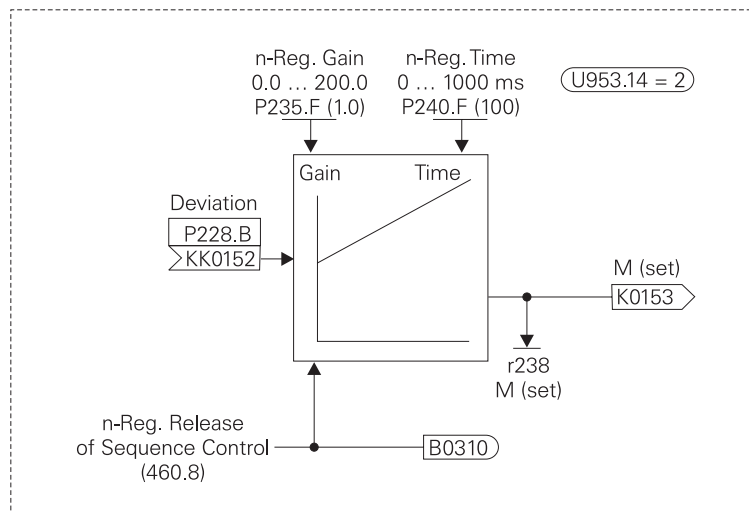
n-Reg. Gain
0.0 … 200.0
P235.F (1.0)

n-Reg. Time
0 … 1000 ms
P240.F (100)

U953.14 = 2

Gain

Time

Deviation
P228.B
KK0152

M (set)
K0153

r238
M (set)

n-Reg. Release
of Sequence Control
(460.8)

B0310